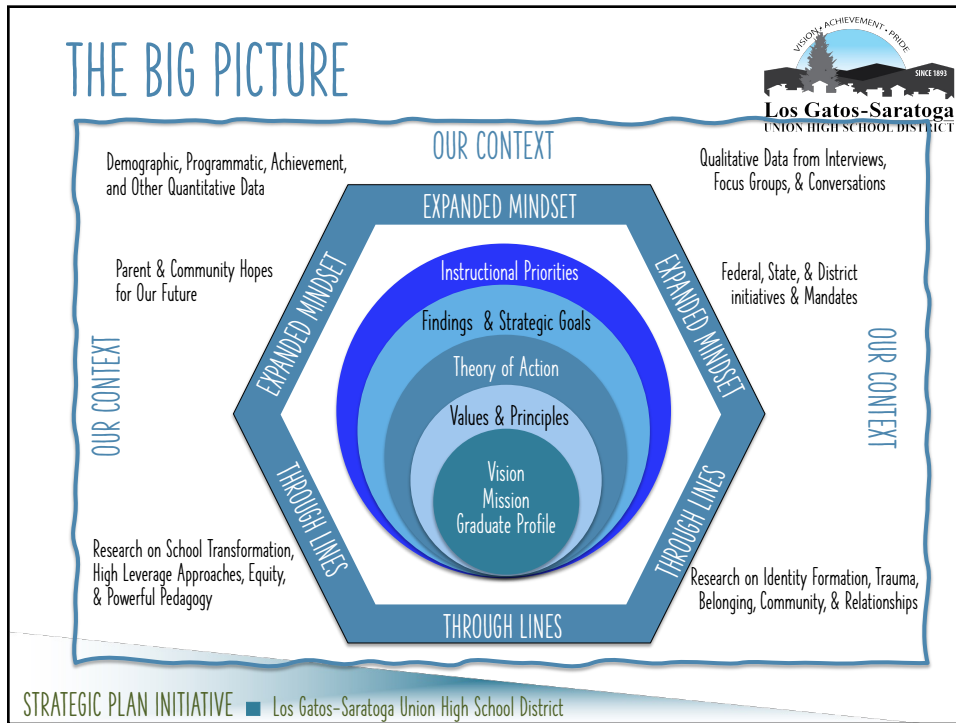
THE BIG PICTURE

VISION • ACHIEVEMENT • PRIDE
SINCE 1893
Los Gatos-Saratoga
UNION HIGH SCHOOL DISTRICT

OUR CONTEXT

Demographic, Programmatic, Achievement, and Other Quantitative Data

Qualitative Data from Interviews, Focus Groups, & Conversations

Parent & Community Hopes for Our Future

Federal, State, & District initiatives & Mandates

OUR CONTEXT

OUR CONTEXT

EXPANDED MINDSET

EXPANDED MINDSET

EXPANDED MINDSET

Instructional Priorities

Findings & Strategic Goals

Theory of Action

Values & Principles

Vision
Mission
Graduate Profile

THROUGH LINES

THROUGH LINES

THROUGH LINES

Research on School Transformation, High Leverage Approaches, Equity, & Powerful Pedagogy

Research on Identity Formation, Trauma, Belonging, Community, & Relationships

STRATEGIC PLAN INITIATIVE ■ Los Gatos-Saratoga Union High School District